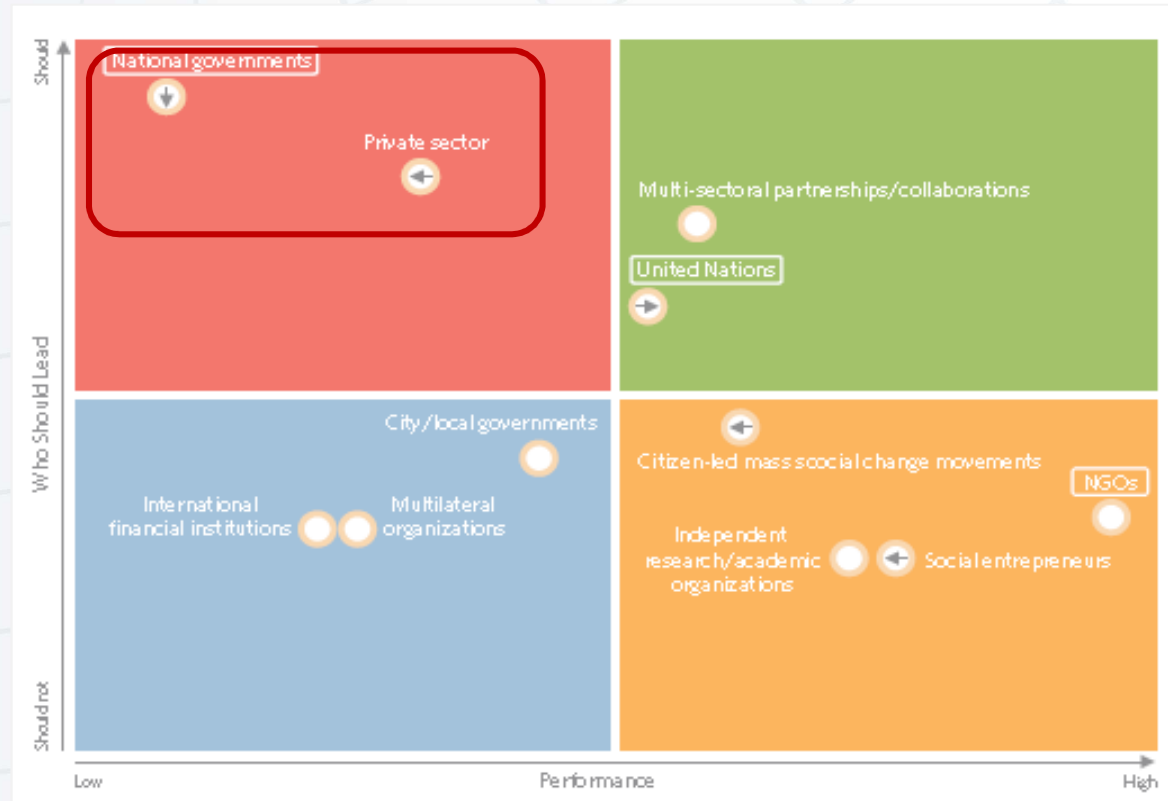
Should

Who Should Lead

Should not

National governments

Private sector

Multi-sectoral partnerships/collaborations

United Nations

City/local governments

International financial institutions

Multilateral organizations

Citizen-led mass social change movements

NGOs

Independent research/academic organizations

Social entrepreneurs

Low

Performance

High